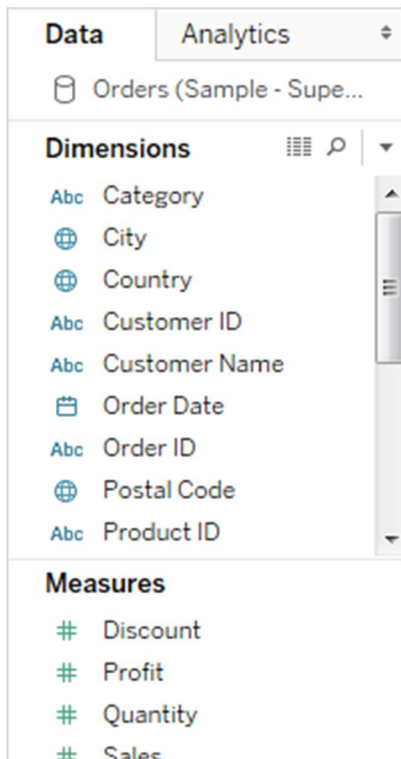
Data
Analytics

Orders (Sample - Supe...

Dimensions

Abc Category
City
Country
Abc Customer ID
Abc Customer Name
Order Date
Abc Order ID
Postal Code
Abc Product ID

Measures

# Discount
# Profit
# Quantity
# Sales